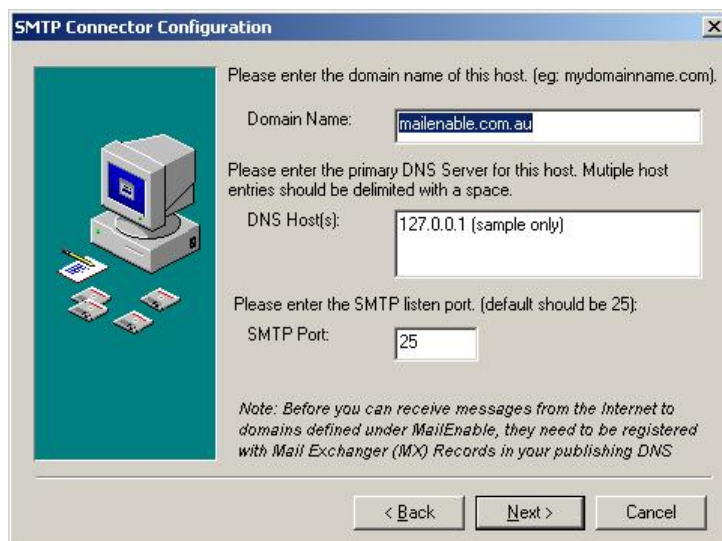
SMTP Connector Configuration

Please enter the domain name of this host. (eg: mydomainname.com).

Domain Name: mailenable.com.au

Please enter the primary DNS Server for this host. Mutiple host entries should be delimited with a space.

DNS Host(s): 127.0.0.1 (sample only)

Please enter the SMTP listen port. (default should be 25):

SMTP Port: 25

Note: Before you can receive messages from the Internet to domains defined under MailEnable, they need to be registered with Mail Exchanger (MX) Records in your publishing DNS

< Back   Next >   Cancel